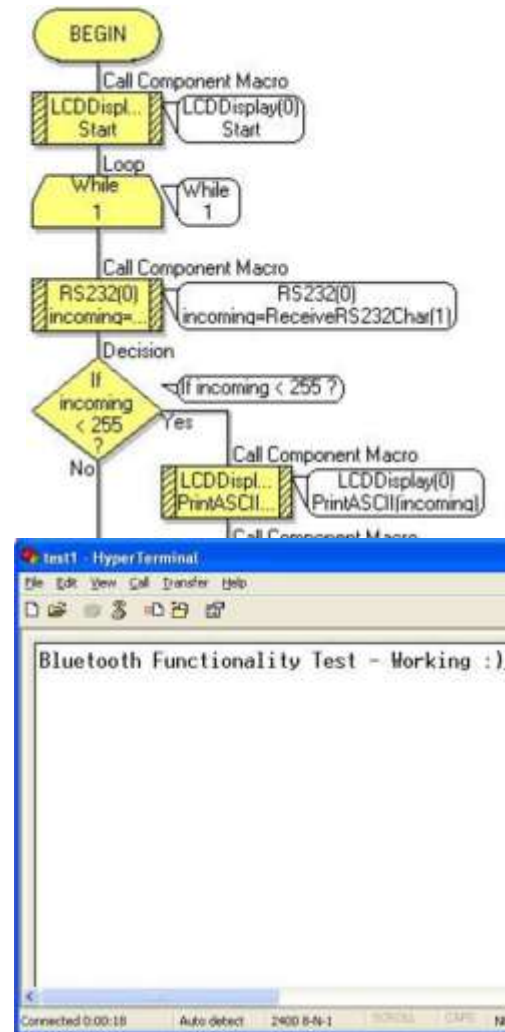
BEGIN

Call Component Macro

LCDDispl... Start

LCDDisplay(0) Start

Loop

While 1

While 1

Call Component Macro

RS232(0) incoming=...

RS232(0) incoming=ReceiveRS232Char(1)

Decision

If incoming < 255 ?

If incoming < 255 ?

Yes

No

Call Component Macro

LCDDispl... PrintASCII...

LCDDisplay(0) PrintASCII(incoming)

Call Component Macro

test1 - HyperTerminal

File Edit View Call Transfer Help

Bluetooth Functionality Test - Working :)

Connected 0:00:18 Auto detect 2400 8-N-1 SCROLL CAPS N